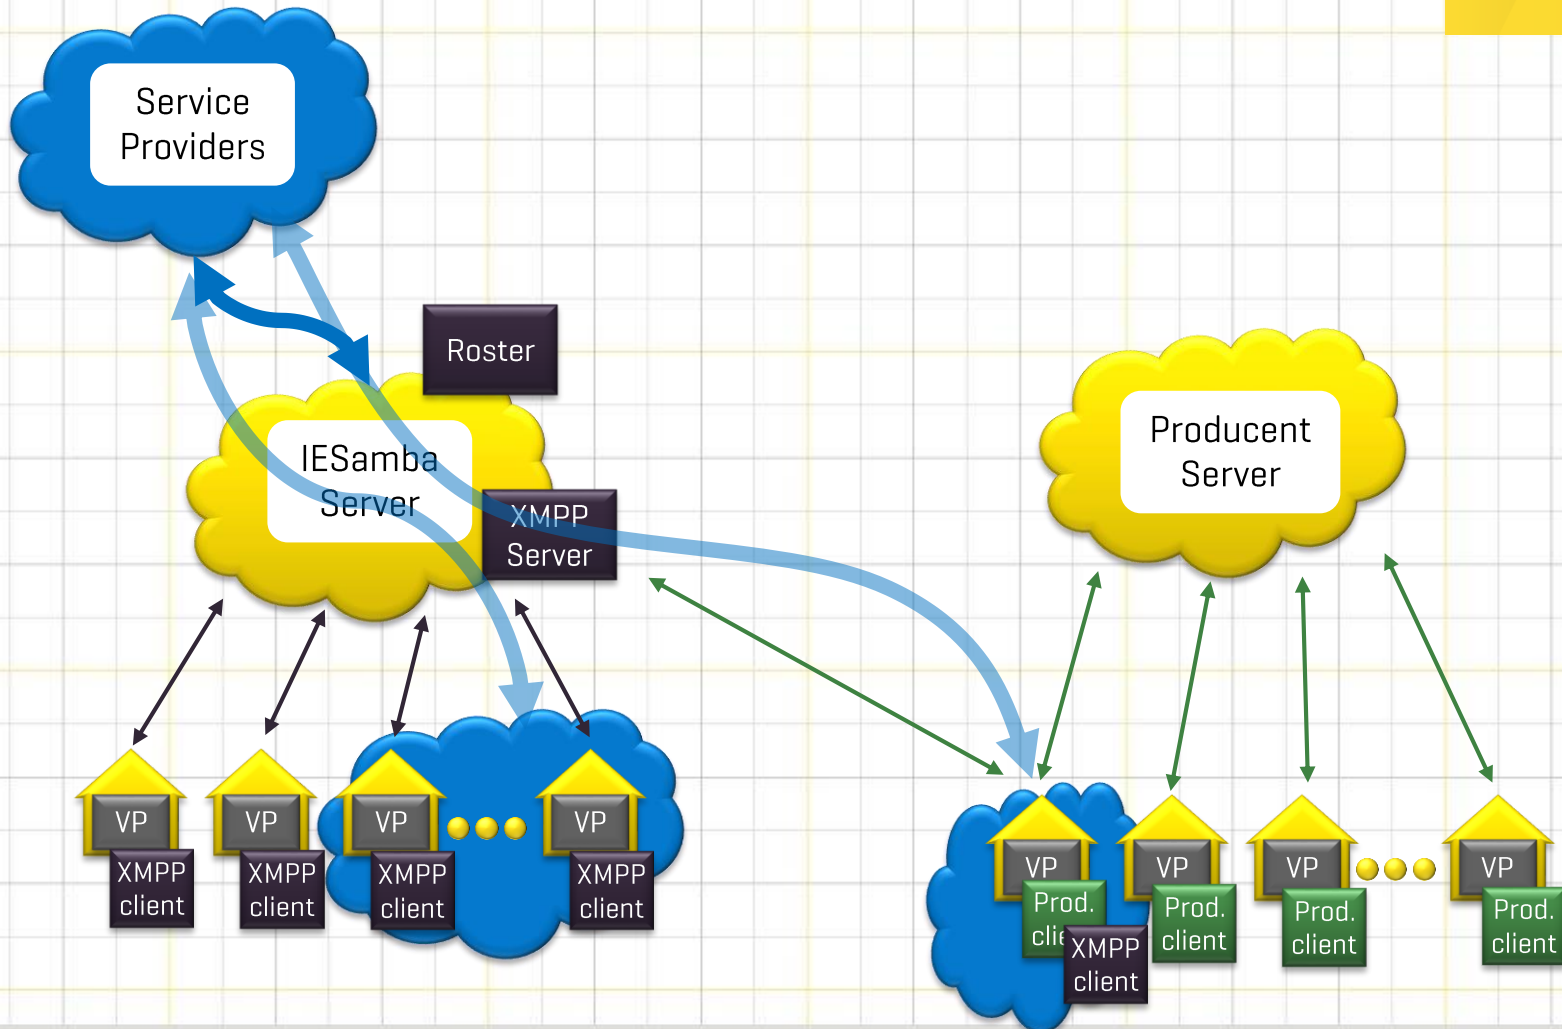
Service Providers

Roster

IESamba Server

XMPP Server

Producent Server

VP
XMPP client

VP
XMPP client

VP
XMPP client

VP
XMPP client

VP
Prod. cli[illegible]
XMPP client

VP
Prod. client

VP
Prod. client

VP
Prod. client